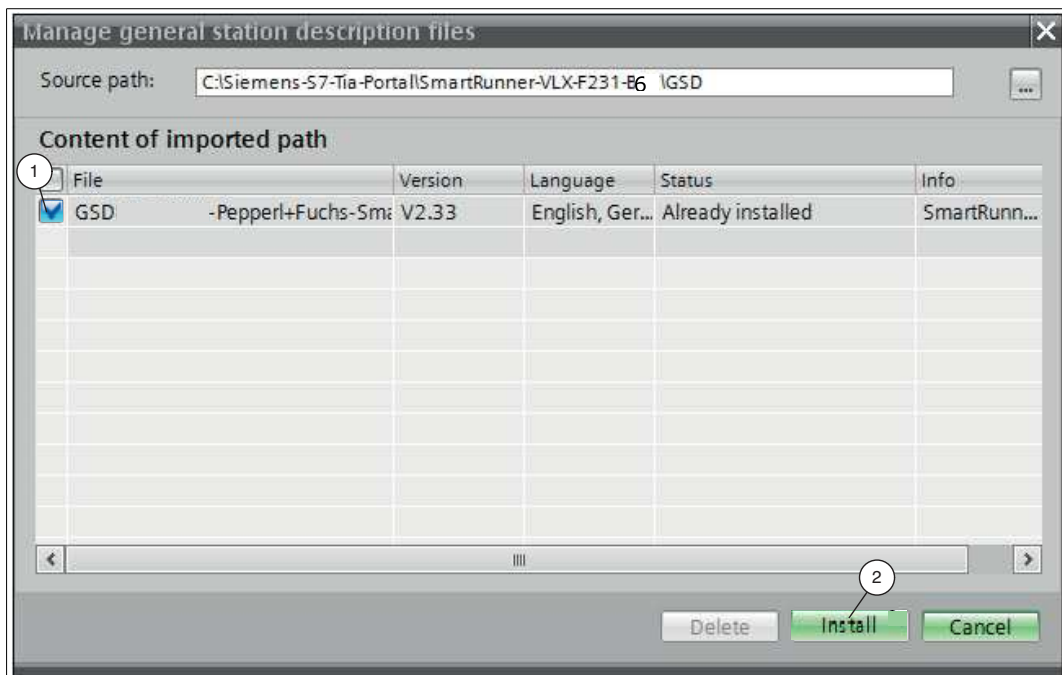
Manage general station description files

Source path: C:\Siemens-S7-Tia-Portal\SmartRunner-VLX-F231-B6 \GSD

...

Content of imported path

1

| File | Version | Language | Status | Info |
|---|---|---|---|---|
| GSD -Pepperl+Fuchs-Sma | V2.33 | English, Ger... | Already installed | SmartRunn... |

2

Delete Install Cancel